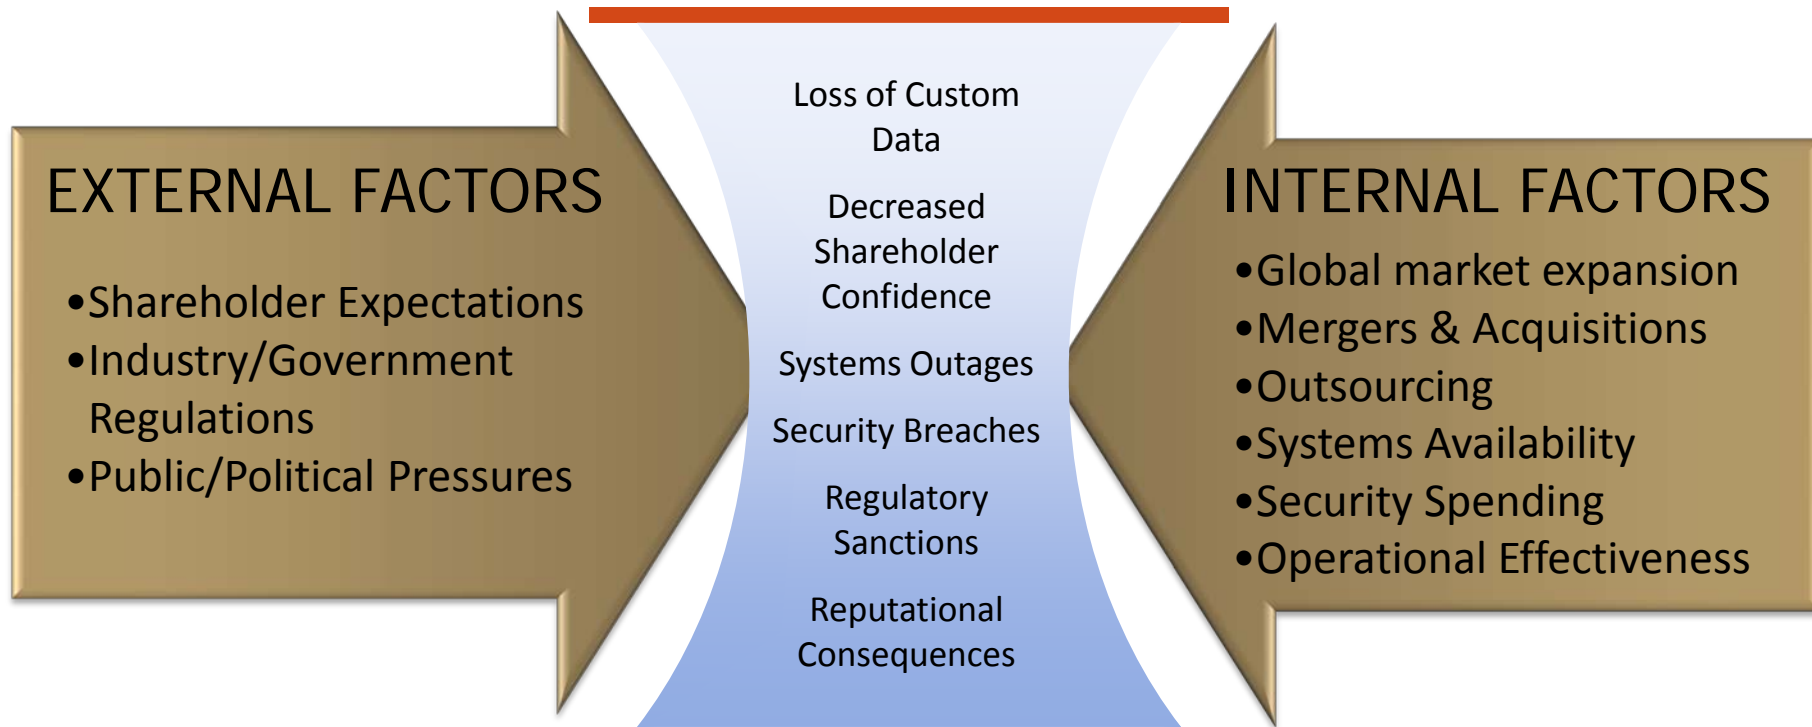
EXTERNAL FACTORS

•Shareholder Expectations
•Industry/Government Regulations
•Public/Political Pressures

Loss of Custom Data

Decreased Shareholder Confidence

Systems Outages

Security Breaches

Regulatory Sanctions

Reputational Consequences

INTERNAL FACTORS

•Global market expansion
•Mergers & Acquisitions
•Outsourcing
•Systems Availability
•Security Spending
•Operational Effectiveness